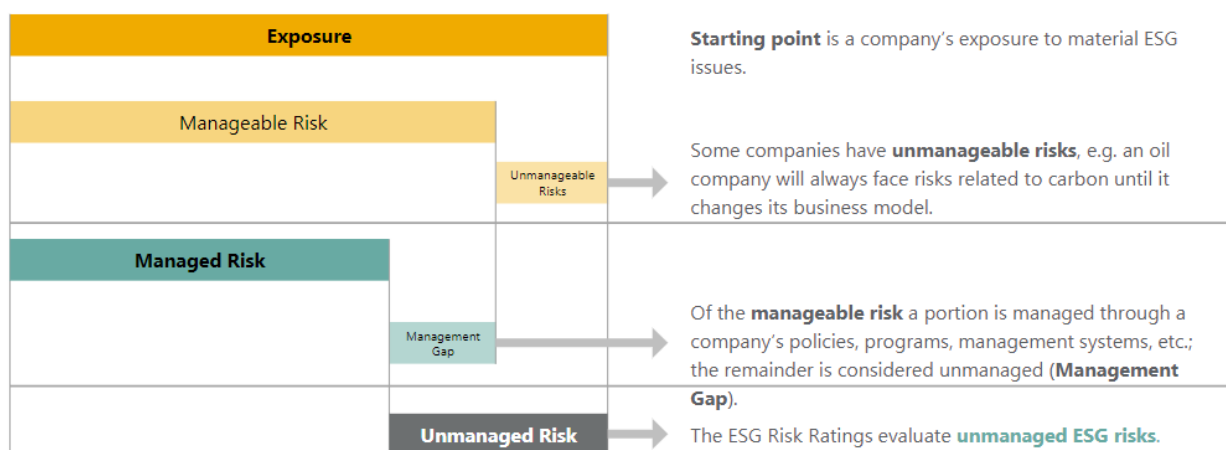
Exposure

Starting point is a company's exposure to material ESG issues.

Manageable Risk

Unmanageable Risks

Some companies have unmanageable risks, e.g. an oil company will always face risks related to carbon until it changes its business model.

Managed Risk

Management Gap

Of the manageable risk a portion is managed through a company's policies, programs, management systems, etc.; the remainder is considered unmanaged (Management Gap).

Unmanaged Risk

The ESG Risk Ratings evaluate unmanaged ESG risks.